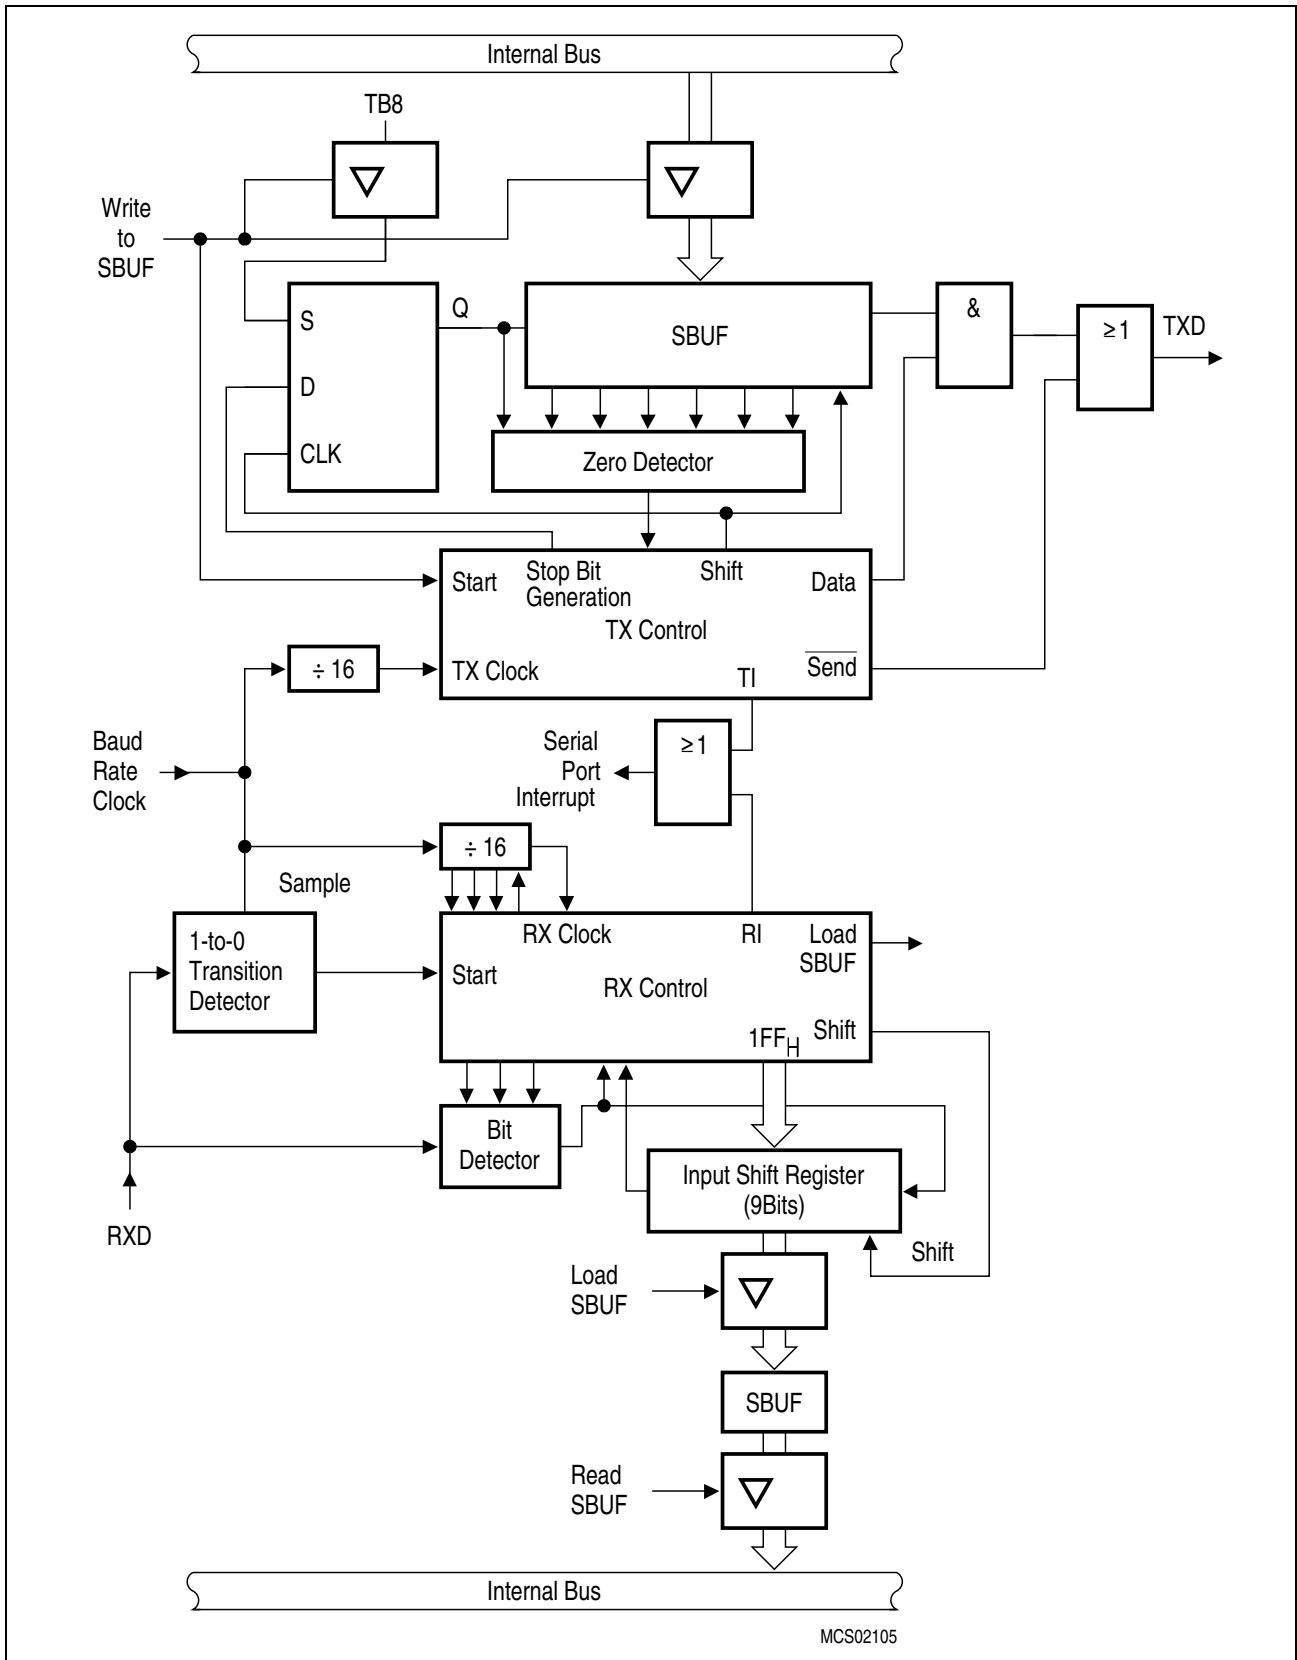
Internal Bus

TB8

Write to SBUF

S

D

CLK

Q

SBUF

&

≥1

TXD

Zero Detector

Start

Stop Bit Generation

Shift

Data

TX Control

÷ 16

TX Clock

TI

$\overline{\text{Send}}$

Baud Rate Clock

Serial Port Interrupt

≥1

÷ 16

Sample

1-to-0 Transition Detector

RX Clock

RI

Load SBUF

Start

RX Control

Shift

$1FF_H$

Bit Detector

Input Shift Register (9Bits)

Shift

RXD

Load SBUF

SBUF

Read SBUF

Internal Bus

MCS02105